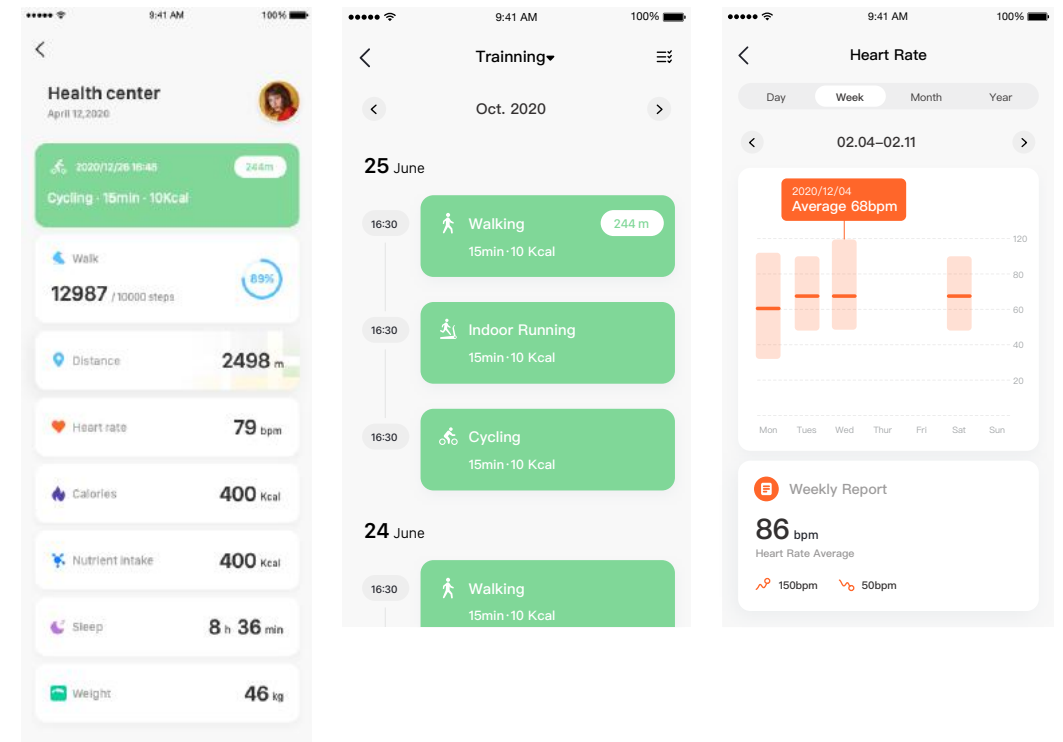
9:41 AM 100%

Health center
April 12,2020

2020/12/26 16:48 244m
Cycling · 15min · 10Kcal

Walk
12987 /10000 steps
89%

Distance 2498 m

Heart rate 79 bpm

Calories 400 Kcal

Nutrient intake 400 Kcal

Sleep 8 h 36 min

Weight 46 kg

9:41 AM 100%

Trainning

Oct. 2020

25 June

16:30 Walking 244 m
15min·10 Kcal

16:30 Indoor Running
15min·10 Kcal

16:30 Cycling
15min·10 Kcal

24 June

16:30 Walking
15min·10 Kcal

9:41 AM 100%

Heart Rate

Day Week Month Year

02.04–02.11

2020/12/04
Average 68bpm

120
80
60
40
20

Mon Tues Wed Thur Fri Sat Sun

Weekly Report
86 bpm
Heart Rate Average
150bpm 50bpm